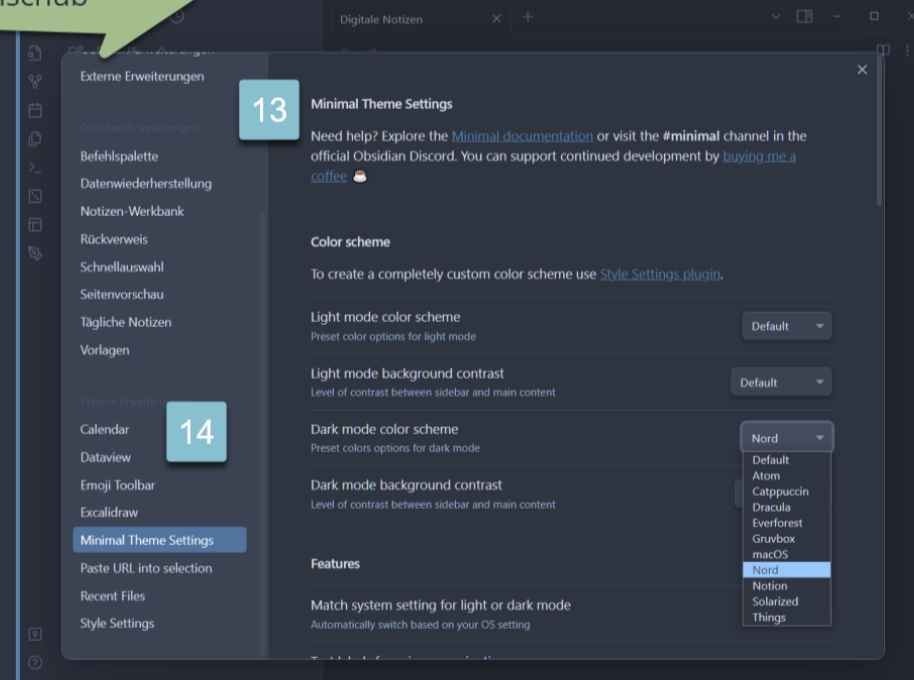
Digitale Notizen

Externe Erweiterungen

Obsidian-Erweiterungen
Befehlspalette
Datenwiederherstellung
Notizen-Werkbank
Rückverweis
Schnellauswahl
Seitenvorschau
Tägliche Notizen
Vorlagen

Externe Erweiterungen
Calendar
Dataview
Emoji Toolbar
Excalidraw
Minimal Theme Settings
Paste URL into selection
Recent Files
Style Settings

13

14

Minimal Theme Settings

Need help? Explore the Minimal documentation or visit the #minimal channel in the official Obsidian Discord. You can support continued development by buying me a coffee ☕

Color scheme

To create a completely custom color scheme use Style Settings plugin.

Light mode color scheme
Preset color options for light mode

Default

Light mode background contrast
Level of contrast between sidebar and main content

Default

Dark mode color scheme
Preset colors options for dark mode

Nord

Default
Atom
Catppuccin
Dracula
Everforest
Gruvbox
macOS
Nord
Notion
Solarized
Things

Dark mode background contrast
Level of contrast between sidebar and main content

Features

Match system setting for light or dark mode
Automatically switch based on your OS setting

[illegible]